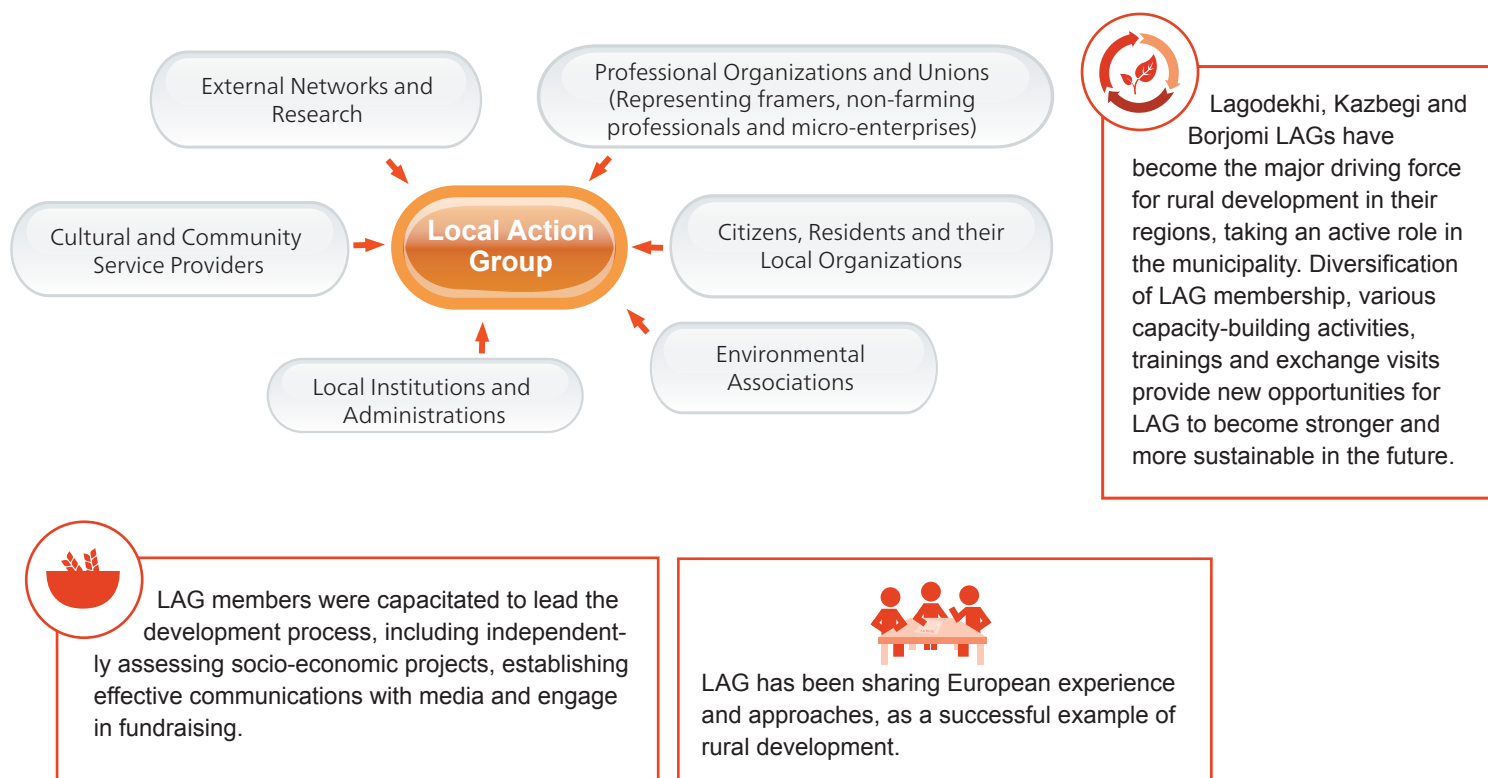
External Networks and Research

Professional Organizations and Unions (Representing framers, non-farming professionals and micro-enterprises)

Cultural and Community Service Providers

Local Action Group

Citizens, Residents and their Local Organizations

Environmental Associations

Local Institutions and Administrations

Lagodekhi, Kazbegi and Borjomi LAGs have become the major driving force for rural development in their regions, taking an active role in the municipality. Diversification of LAG membership, various capacity-building activities, trainings and exchange visits provide new opportunities for LAG to become stronger and more sustainable in the future.

LAG members were capacitated to lead the development process, including independently assessing socio-economic projects, establishing effective communications with media and engage in fundraising.

LAG has been sharing European experience and approaches, as a successful example of rural development.